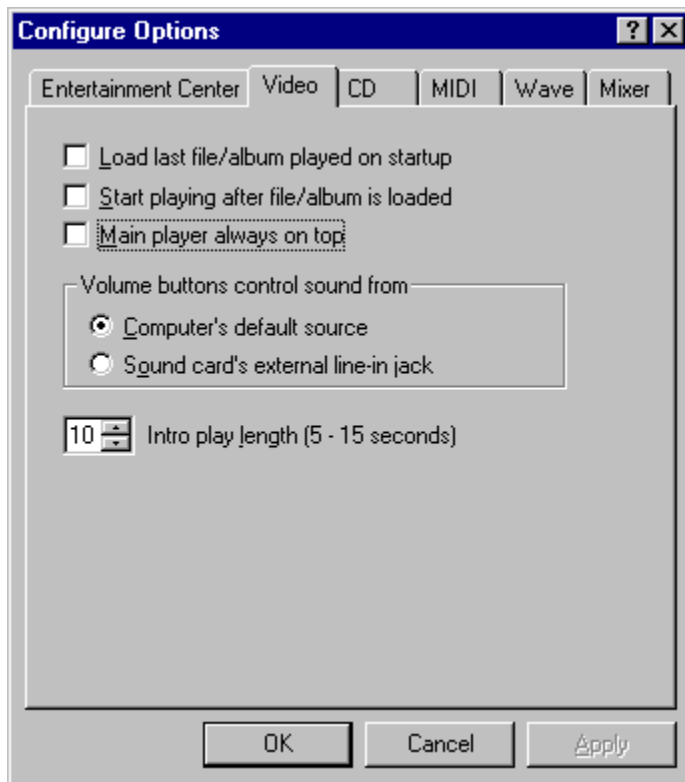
Configure Options

? X

Entertainment Center | Video | CD | MIDI | Wave | Mixer

Load last file/album played on startup

Start playing after file/album is loaded

Main player always on top

Volume buttons control sound from

Computer's default source

Sound card's external line-in jack

10 Intro play length (5 - 15 seconds)

OK

Cancel

Apply